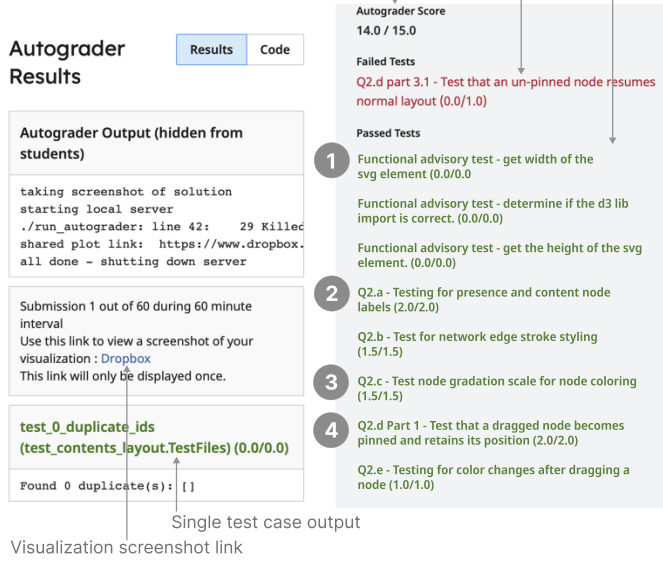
Autograder Results

Results | Code

Autograder Output (hidden from students)

taking screenshot of solution
starting local server
./run_autograder: line 42: 29 Killed
shared plot link: https://www.dropbox.
all done - shutting down server

Submission 1 out of 60 during 60 minute interval
Use this link to view a screenshot of your visualization : Dropbox
This link will only be displayed once.

test_0_duplicate_ids (test_contents_layout.TestFiles) (0.0/0.0)

Found 0 duplicate(s): []

Single test case output

Visualization screenshot link

Autograder Score
14.0 / 15.0

Failed Tests
Q2.d part 3.1 - Test that an un-pinned node resumes normal layout (0.0/1.0)

Passed Tests
1
Functional advisory test - get width of the svg element (0.0/0.0)

Functional advisory test - determine if the d3 lib import is correct. (0.0/0.0)

Functional advisory test - get the height of the svg element. (0.0/0.0)

2
Q2.a - Testing for presence and content node labels (2.0/2.0)

Q2.b - Test for network edge stroke styling (1.5/1.5)

3
Q2.c - Test node gradation scale for node coloring (1.5/1.5)

4
Q2.d Part 1 - Test that a dragged node becomes pinned and retains its position (2.0/2.0)

Q2.e - Testing for color changes after dragging a node (1.0/1.0)